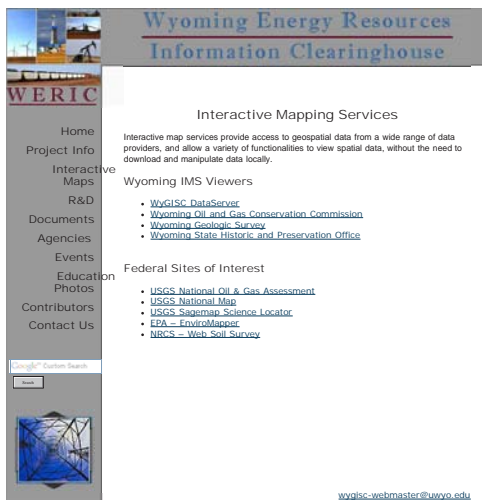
Wyoming Energy Resources
Information Clearinghouse

WERIC

Home
Project Info
Interactive Maps
R&D
Documents
Agencies
Events
Education
Photos
Contributors
Contact Us

Google Custom Search
Search

Interactive Mapping Services

Interactive map services provide access to geospatial data from a wide range of data providers, and allow a variety of functionalities to view spatial data, without the need to download and manipulate data locally.

Wyoming IMS Viewers

- WyGISC DataServer
- Wyoming Oil and Gas Conservation Commission
- Wyoming Geologic Survey
- Wyoming State Historic and Preservation Office

Federal Sites of Interest

- USGS National Oil & Gas Assessment
- USGS National Map
- USGS Sagemap Science Locator
- EPA – EnviroMapper
- NRCS – Web Soil Survey

wygisc-webmaster@uwyo.edu